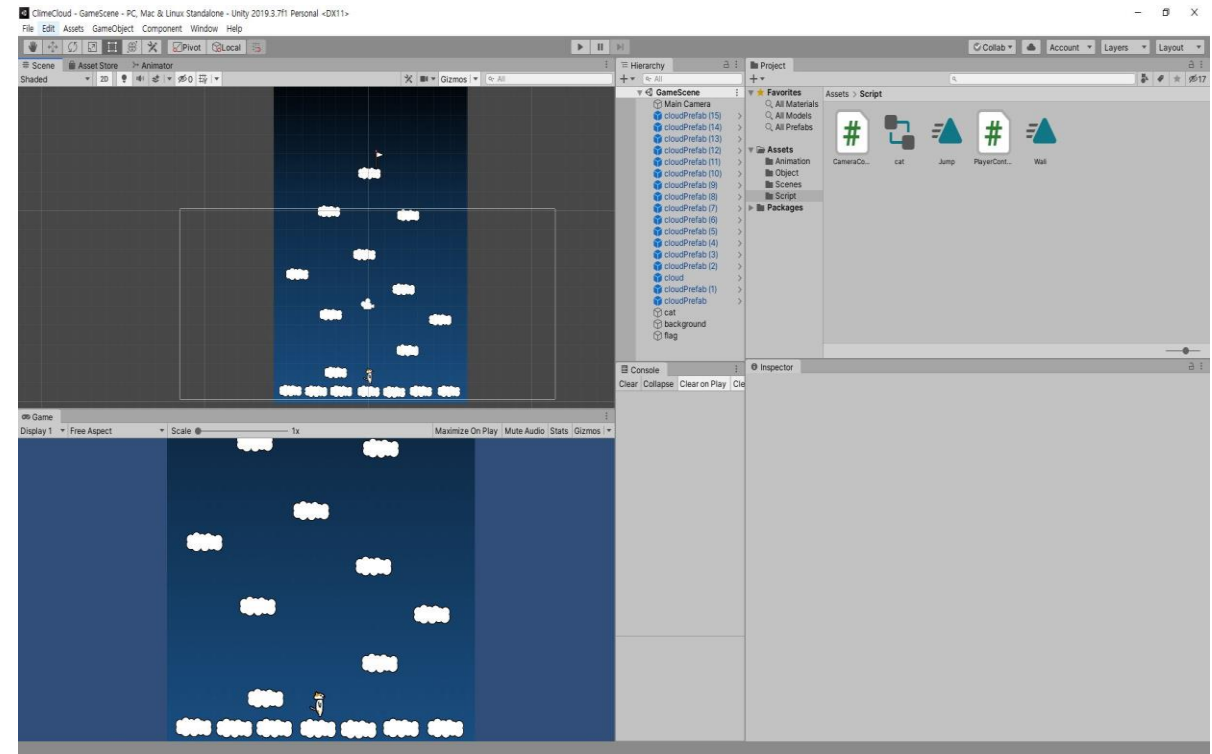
ClimeCloud - GameScene - PC, Mac & Linux Standalone - Unity 2019.3.7f1 Personal <DX11>

File Edit Assets GameObject Component Window Help

Pivot Local

Collab Account Layers Layout

Scene Asset Store Animator

Shaded 2D 0 Gizmos All

Hierarchy All

GameScene
Main Camera
cloudPrefab (15)
cloudPrefab (14)
cloudPrefab (13)
cloudPrefab (12)
cloudPrefab (11)
cloudPrefab (10)
cloudPrefab (9)
cloudPrefab (8)
cloudPrefab (7)
cloudPrefab (6)
cloudPrefab (5)
cloudPrefab (4)
cloudPrefab (3)
cloudPrefab (2)
cloud
cloudPrefab (1)
cloudPrefab
cat
background
flag

Project

Favorites
All Materials
All Models
All Prefabs
Assets
Animation
Object
Scenes
Script
Packages

Assets > Script

CameraCo... cat Jump PlayerCont... Wall

17

Console
Clear Collapse Clear on Play Cle

Inspector

Game
Display 1 Free Aspect Scale 1x Maximize On Play Mute Audio Stats Gizmos